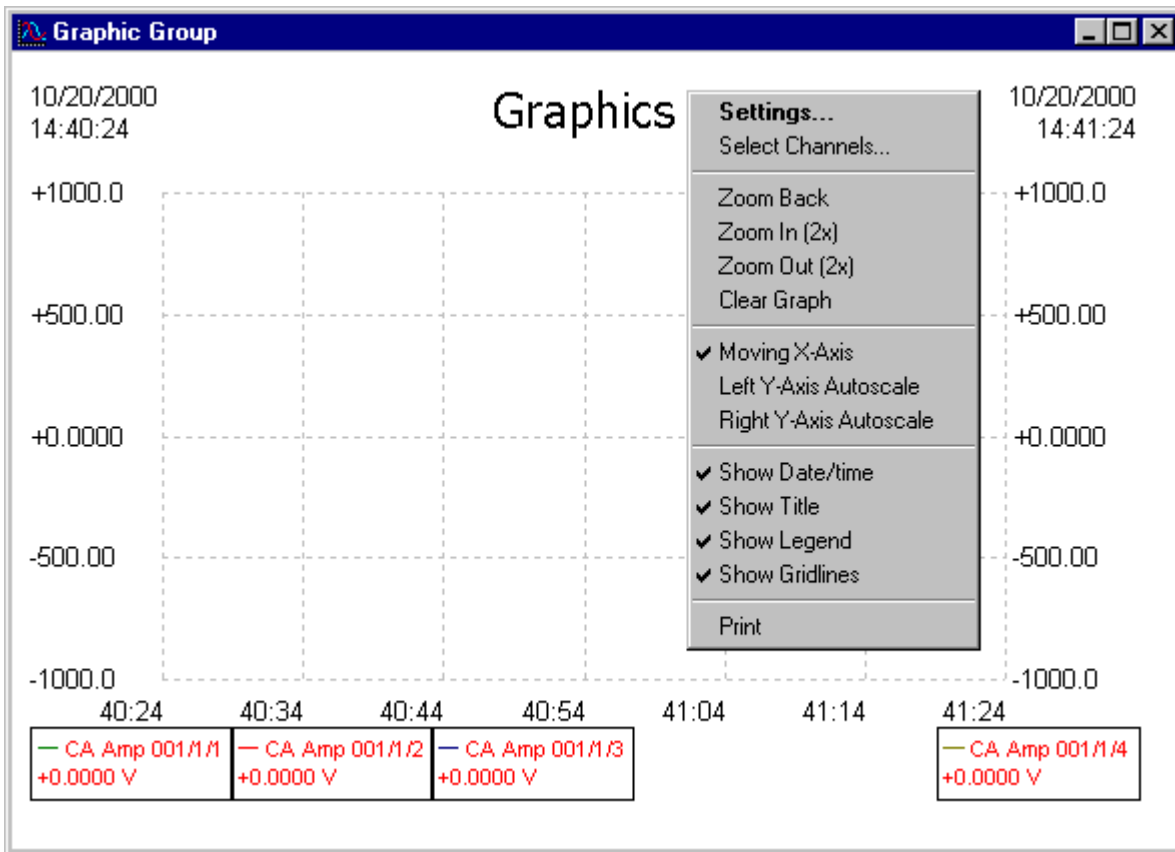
Graphic Group

10/20/2000
14:40:24

Graphics

10/20/2000
14:41:24

Settings...
Select Channels...

Zoom Back
Zoom In (2x)
Zoom Out (2x)
Clear Graph

✔ Moving X-Axis
Left Y-Axis Autoscale
Right Y-Axis Autoscale

✔ Show Date/time
✔ Show Title
✔ Show Legend
✔ Show Gridlines

Print

+1000.0
+500.00
+0.0000
-500.00
-1000.0

+1000.0
+500.00
+0.0000
-500.00
-1000.0

40:24 40:34 40:44 40:54 41:04 41:14 41:24

CA Amp 001/1/1
+0.0000 V

CA Amp 001/1/2
+0.0000 V

CA Amp 001/1/3
+0.0000 V

CA Amp 001/1/4
+0.0000 V